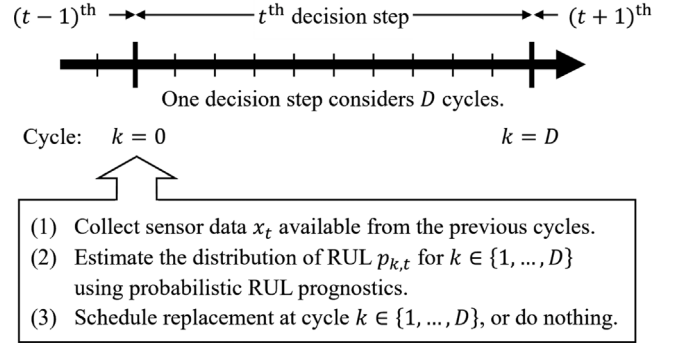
$(t-1)^{\text{th}}$ $t^{\text{th}}$ decision step $(t+1)^{\text{th}}$

One decision step considers $D$ cycles.

Cycle: $k = 0$ $k = D$

(1) Collect sensor data $x_t$ available from the previous cycles.
(2) Estimate the distribution of RUL $p_{k,t}$ for $k \in \{1, \dots, D\}$ using probabilistic RUL prognostics.
(3) Schedule replacement at cycle $k \in \{1, \dots, D\}$, or do nothing.